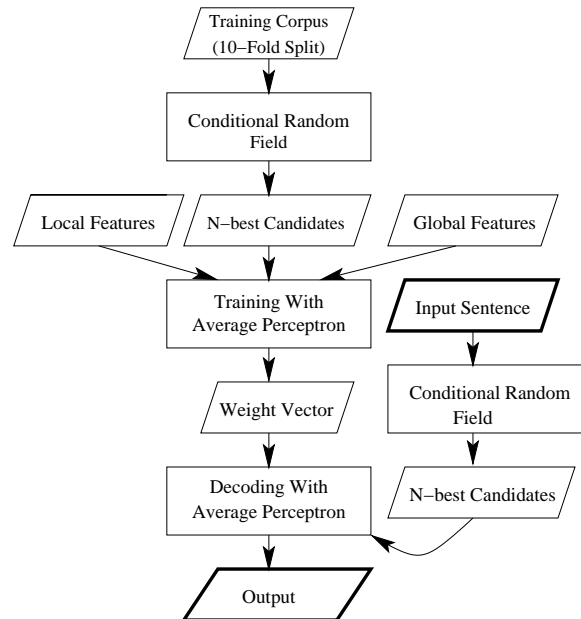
Training Corpus
(10−Fold Split)

Conditional Random Field

Local Features

N−best Candidates

Global Features

Training With Average Perceptron

Input Sentence

Weight Vector

Conditional Random Field

N−best Candidates

Decoding With Average Perceptron

Output